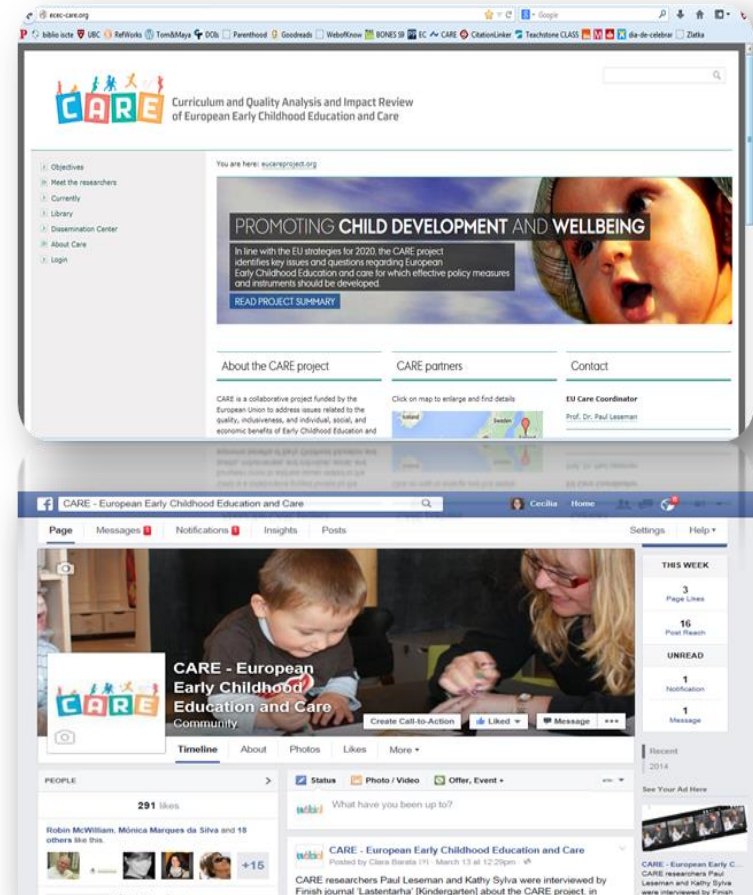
ecec-care.org

Google

biblio iscte UBC RefWorks Tom&Maya DOIs Parenthood Goodreads WebofKnow BONES SB EC CARE CitationLinker Teachstone CLASS dia-de-celebrar Zlatka

CARE

Curriculum and Quality Analysis and Impact Review of European Early Childhood Education and Care

Objectives
Meet the researchers
Currently
Library
Dissemination Center
About Care
Login

You are here: eucareproject.org

PROMOTING CHILD DEVELOPMENT AND WELLBEING

In line with the EU strategies for 2020, the CARE project identifies key issues and questions regarding European Early Childhood Education and care for which effective policy measures and instruments should be developed.

READ PROJECT SUMMARY

About the CARE project

CARE is a collaborative project funded by the European Union to address issues related to the quality, inclusiveness, and individual, social, and economic benefits of Early Childhood Education and

CARE partners

Click on map to enlarge and find details

Contact

EU Care Coordinator

Prof. Dr. Paul Leseman

CARE - European Early Childhood Education and Care

Cecilia Home

Page Messages 1 Notifications 1 Insights Posts Settings Help

THIS WEEK

3
Page Likes

16
Post Reach

UNREAD

1
Notification

1
Message

CARE - European Early Childhood Education and Care
Community

Create Call-to-Action Liked Message

Timeline About Photos Likes More

Recent
2014

See Your Ad Here

PEOPLE

291 likes

Robin McWilliam, Mónica Marques da Silva and 18 others like this.

+15

Status Photo / Video Offer, Event +

What have you been up to?

CARE - European Early Childhood Education and Care
Posted by Clara Barata [?] · March 13 at 12:29pm

CARE researchers Paul Leseman and Kathy Sylva were interviewed by Finish journal 'Lastentarha' [Kindergarten] about the CARE project, in

CARE - European Early C...
CARE researchers Paul Leseman and Kathy Sylva were interviewed by Finish